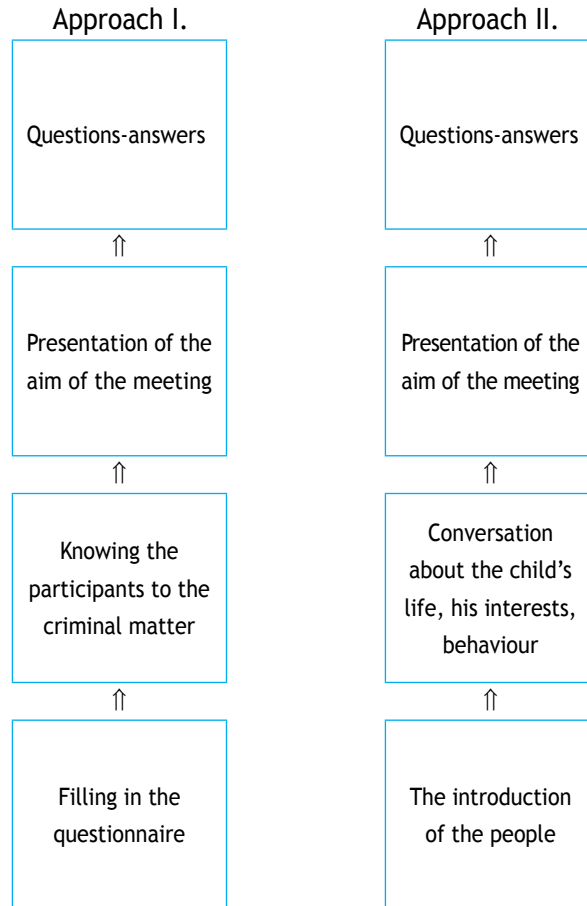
Approach I.

Questions-answers

⇑

Presentation of the aim of the meeting

⇑

Knowing the participants to the criminal matter

⇑

Filling in the questionnaire

Approach II.

Questions-answers

⇑

Presentation of the aim of the meeting

⇑

Conversation about the child's life, his interests, behaviour

⇑

The introduction of the people